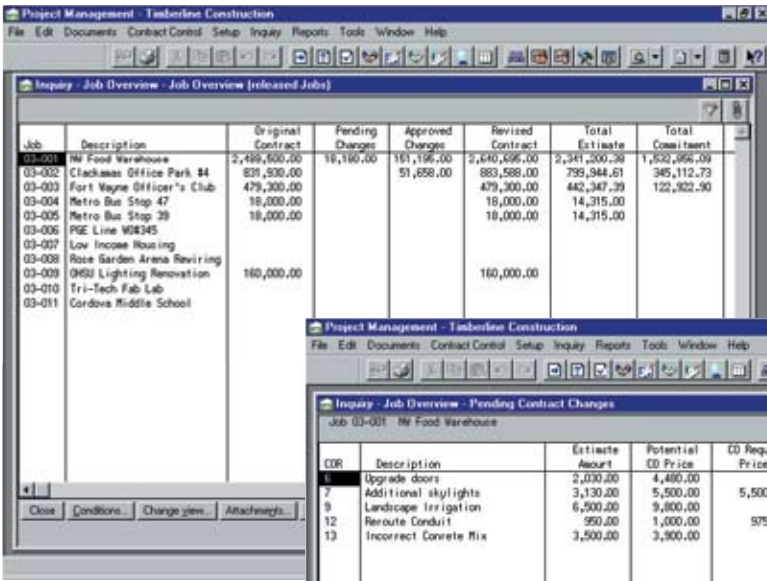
Project Management - Timberline Construction

File Edit Documents Contract Control Setup Inquiry Reports Tools Window Help

Inquiry - Job Overview - Job Overview (released Jobs)

| Job | Description | Original Contract | Pending Changes | Approved Changes | Revised Contract | Total Estimate | Total Commitment |
|---|---|---|---|---|---|---|---|
| 03-001 | NW Food Warehouse | 2,489,500.00 | 18,180.00 | 151,195.00 | 2,640,695.00 | 2,341,200.39 | 1,632,056.09 |
| 03-002 | Clackamas Office Park #4 | 831,930.00 | | 51,658.00 | 883,588.00 | 799,944.61 | 345,112.73 |
| 03-003 | Fort Wayne Officer's Club | 479,300.00 | | | 479,300.00 | 442,347.39 | 122,922.90 |
| 03-004 | Metro Bus Stop 47 | 18,000.00 | | | 18,000.00 | 14,315.00 | |
| 03-005 | Metro Bus Stop 39 | 18,000.00 | | | 18,000.00 | 14,315.00 | |
| 03-006 | PGE Line WO#345 | | | | | | |
| 03-007 | Low Income Housing | | | | | | |
| 03-008 | Rose Garden Arena Rewiring | | | | | | |
| 03-009 | OHSU Lighting Renovation | 160,000.00 | | | 160,000.00 | | |
| 03-010 | Tri-Tech Fab Lab | | | | | | |
| 03-011 | Cordova Middle School | | | | | | |

Close Conditions... Change view... Attachments...

Project Management - Timberline Construction

File Edit Documents Contract Control Setup Inquiry Reports Tools Window Help

Inquiry - Job Overview - Pending Contract Changes

Job 03-001 NW Food Warehouse

| COR | Description | Estimate Amount | Potential CO Price | CO Requ Price |
|---|---|---|---|---|
| 6 | Upgrade doors | 2,030.00 | 4,480.00 | |
| 7 | Additional skylights | 3,130.00 | 5,500.00 | 5,500 |
| 9 | Landscape Irrigation | 6,500.00 | 9,800.00 | |
| 12 | Reroute Conduit | 950.00 | 1,000.00 | 975 |
| 13 | Incorrect Conrete Mix | 3,500.00 | 3,900.00 | |